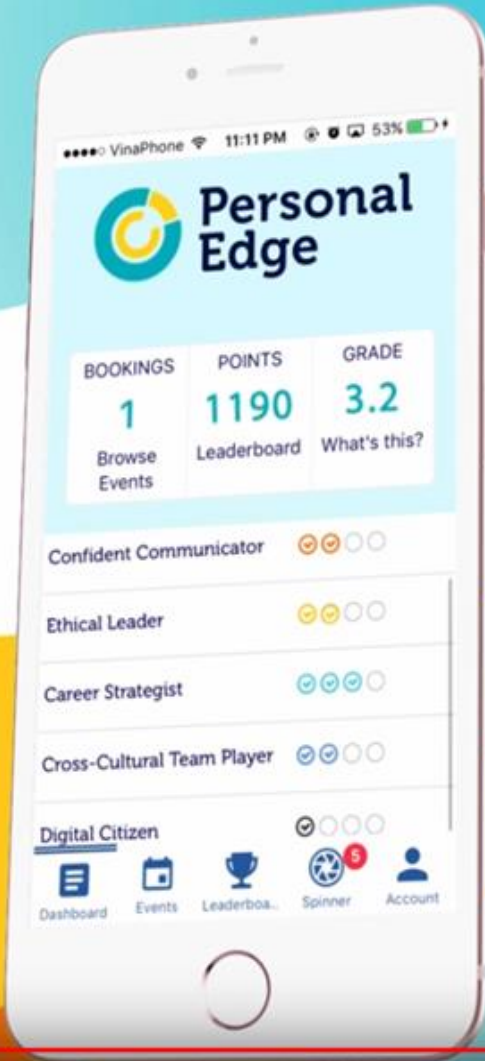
●●●●○ VinaPhone 11:11 PM 53%

Personal Edge

| BOOKINGS | POINTS | GRADE |
|---|---|---|
| 1 | 1190 | 3.2 |
| Browse Events | Leaderboard | What's this? |

Confident Communicator

Ethical Leader

Career Strategist

Cross-Cultural Team Player

Digital Citizen

Dashboard Events Leaderboa... 5 Spinner Account